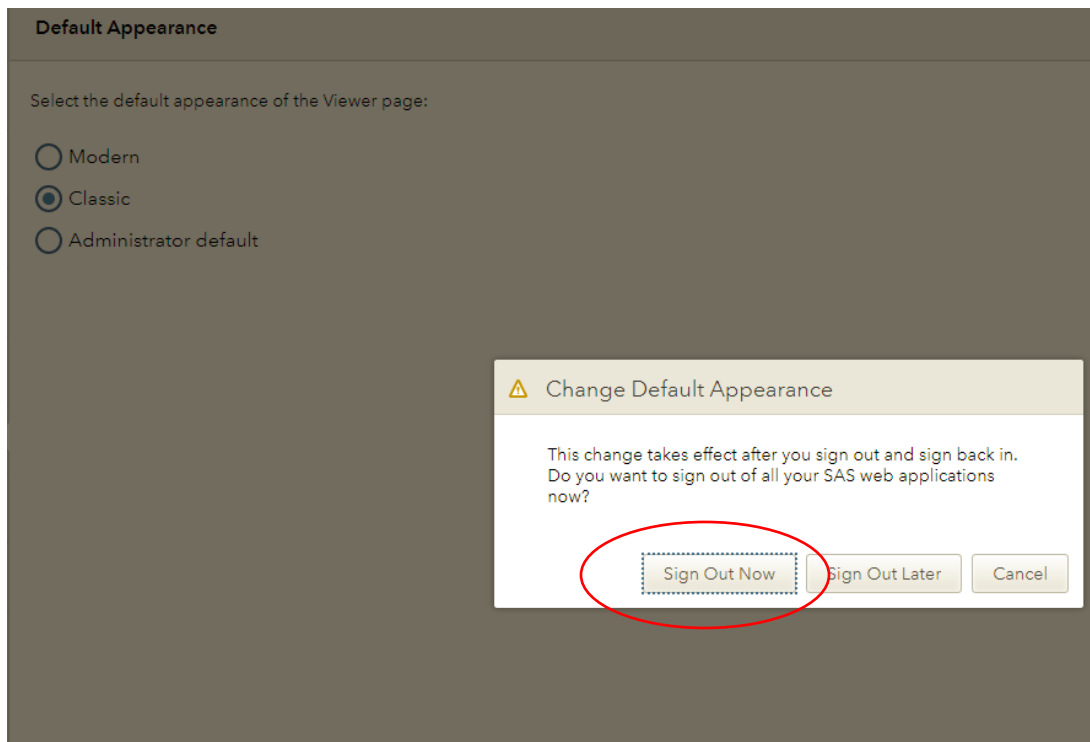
Default Appearance

Select the default appearance of the Viewer page:

Modern

Classic

Administrator default

Change Default Appearance

This change takes effect after you sign out and sign back in. Do you want to sign out of all your SAS web applications now?

Sign Out Now

Sign Out Later

Cancel